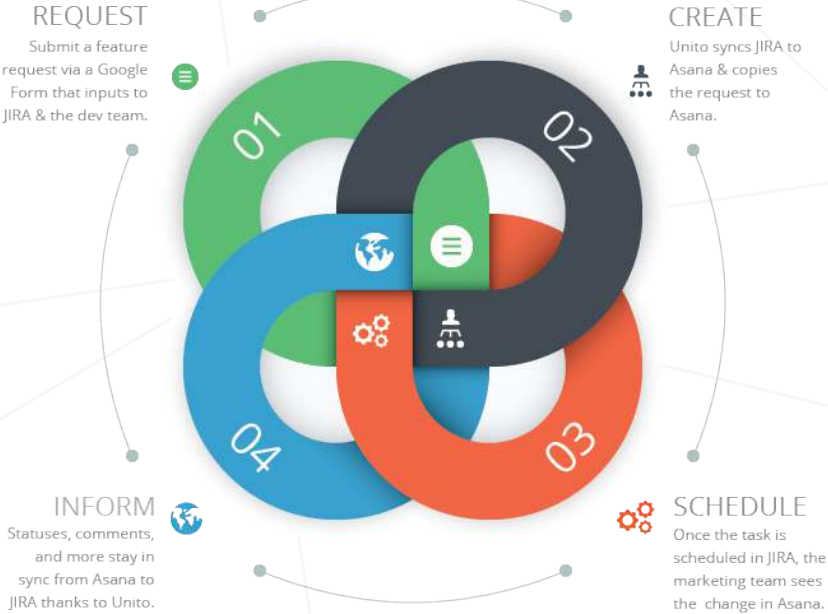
REQUEST
Submit a feature request via a Google Form that inputs to JIRA & the dev team.

CREATE
Unito syncs JIRA to Asana & copies the request to Asana.

01

02

04

03

INFORM
Statuses, comments, and more stay in sync from Asana to JIRA thanks to Unito.

SCHEDULE
Once the task is scheduled in JIRA, the marketing team sees the change in Asana.